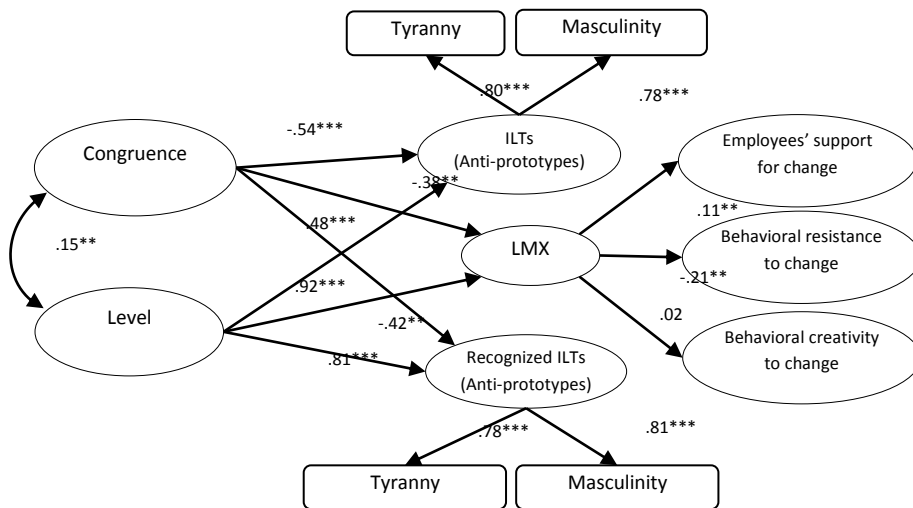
Tyranny

Masculinity

.80***

.78***

-.54***

Congruence

ILTs
(Anti-prototypes)

-.38**

Employees' support for change

.48***

.11**

.15**

LMX

Behavioral resistance to change

.92***

-.21**

Level

-.42**

.02

Behavioral creativity to change

.81***

Recognized ILTs
(Anti-prototypes)

.78***

.81***

Tyranny

Masculinity